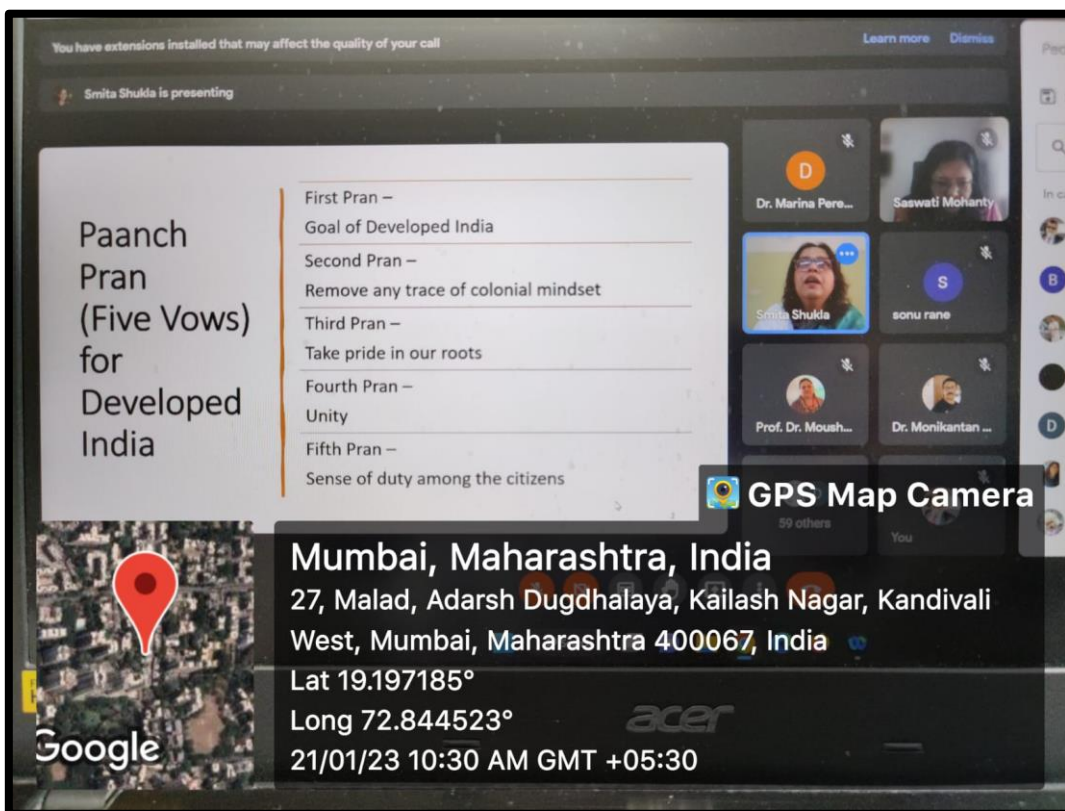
You have extensions installed that may affect the quality of your call

Learn more Dismiss

Smita Shukla is presenting

Paanch Pran (Five Vows) for Developed India

First Pran –
Goal of Developed India

Second Pran –
Remove any trace of colonial mindset

Third Pran –
Take pride in our roots

Fourth Pran –
Unity

Fifth Pran –
Sense of duty among the citizens

D
Dr. Marina Pere...

Saswati Mohanty

Smita Shukla

S
sonu rane

Prof. Dr. Moush...

Dr. Monikantan ...

59 others

You

B

D

GPS Map Camera

Mumbai, Maharashtra, India
27, Malad, Adarsh Dugdhalaya, Kailash Nagar, Kandivali West, Mumbai, Maharashtra 400067, India
Lat 19.197185°
Long 72.844523°
21/01/23 10:30 AM GMT +05:30

Google

acer